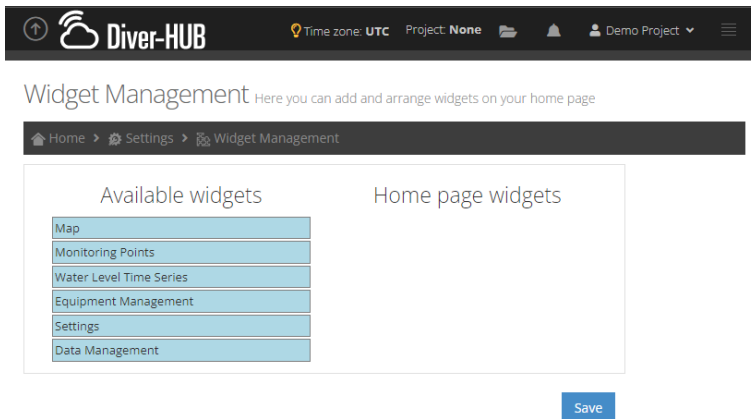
Diver-HUB Time zone: UTC Project: None Demo Project

Widget Management Here you can add and arrange widgets on your home page

Home > Settings > Widget Management

Available widgets

Map
Monitoring Points
Water Level Time Series
Equipment Management
Settings
Data Management

Home page widgets

Save